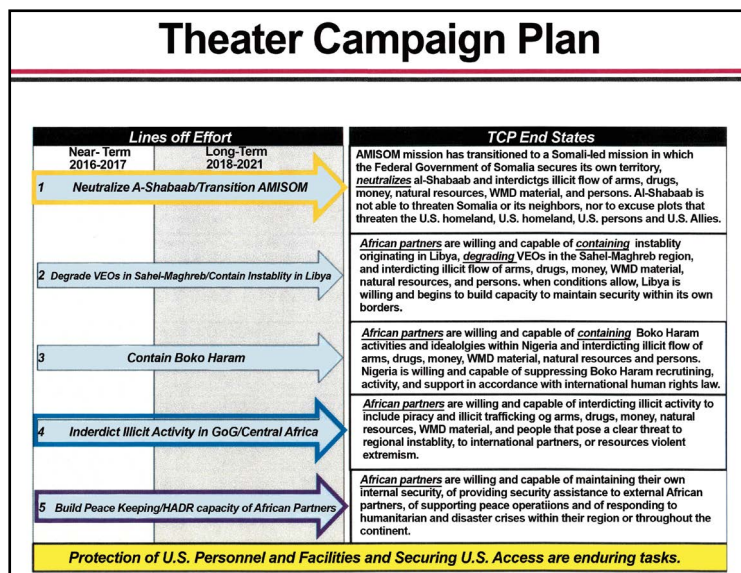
Theater Campaign Plan

Lines off Effort

Near- Term 2016-2017

Long-Term 2018-2021

1 Neutralize A-Shabaab/Transition AMISOM

2 Degrade VEOs in Sahel-Maghreb/Contain Instablity in Libya

3 Contain Boko Haram

4 Inderdict Illicit Activity in GoG/Central Africa

5 Build Peace Keeping/HADR capacity of African Partners

TCP End States

AMISOM mission has transitioned to a Somali-led mission in which the Federal Government of Somalia secures its own territory, neutralizes al-Shabaab and interdictgs illicit flow of arms, drugs, money, natural resources, WMD material, and persons. Al-Shabaab is not able to threaten Somalia or its neighbors, nor to excuse plots that threaten the U.S. homeland, U.S. homeland, U.S. persons and U.S. Allies.

African partners are willing and capable of containing instablity originating in Libya, degrading VEOs in the Sahel-Maghreb region, and interdicting illicit flow of arms, drugs, money, WMD material, natural resources, and persons. when conditions allow, Libya is willing and begins to build capacity to maintain security within its own borders.

African partners are willing and capable of containing Boko Haram activities and idealolgies within Nigeria and interdicting illicit flow of arms, drugs, money, WMD material, natural resources and persons. Nigeria is willing and capable of suppressing Boko Haram recrutining, activity, and support in accordance with international human rights law.

African partners are willing and capable of interdicting illicit activity to include piracy and illicit trafficking og arms, drugs, money, natural resources, WMD material, and people that pose a clear threat to regional instablity, to international partners, or resources violent extremism.

African partners are willing and capable of maintaining their own internal security, of providing security assistance to external African partners, of supporting peace operatiions and of responding to humanitarian and disaster crises within their region or throughout the continent.

Protection of U.S. Personnel and Facilities and Securing U.S. Access are enduring tasks.